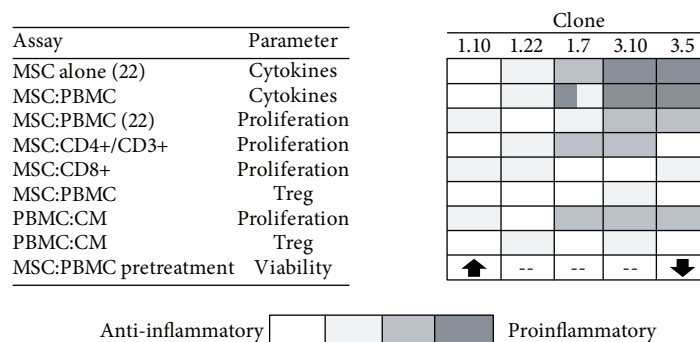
| Assay | Parameter |
|---|---|
| MSC alone (22) | Cytokines |
| MSC:PBMC | Cytokines |
| MSC:PBMC (22) | Proliferation |
| MSC:CD4+/CD3+ | Proliferation |
| MSC:CD8+ | Proliferation |
| MSC:PBMC | Treg |
| PBMC:CM | Proliferation |
| PBMC:CM | Treg |
| MSC:PBMC pretreatment | Viability |

Clone

| 1.10 | 1.22 | 1.7 | 3.10 | 3.5 |
|---|---|---|---|---|
| | | | | |
| | | | | |
| | | | | |
| | | | | |
| | | | | |
| | | | | |
| | | | | |
| | | | | |
| | -- | -- | -- | |

Anti-inflammatory Proinflammatory